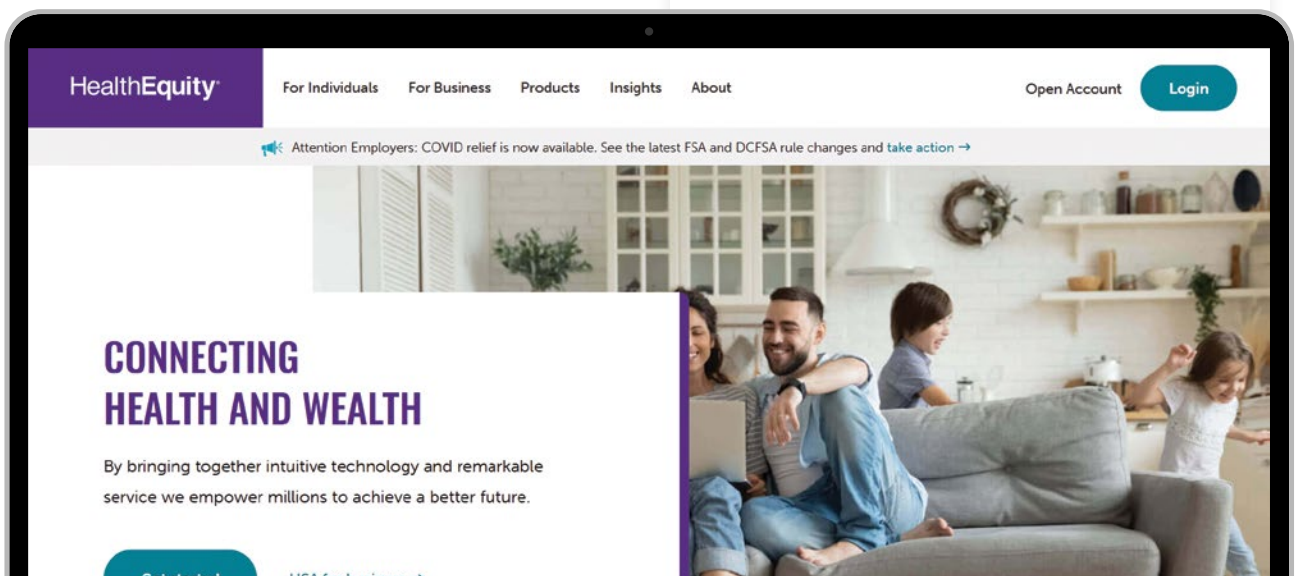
HealthEquity

For Individuals For Business Products Insights About

Open Account Login

Attention Employers: COVID relief is now available. See the latest FSA and DCFSA rule changes and take action →

CONNECTING HEALTH AND WEALTH

By bringing together intuitive technology and remarkable service we empower millions to achieve a better future.

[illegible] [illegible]